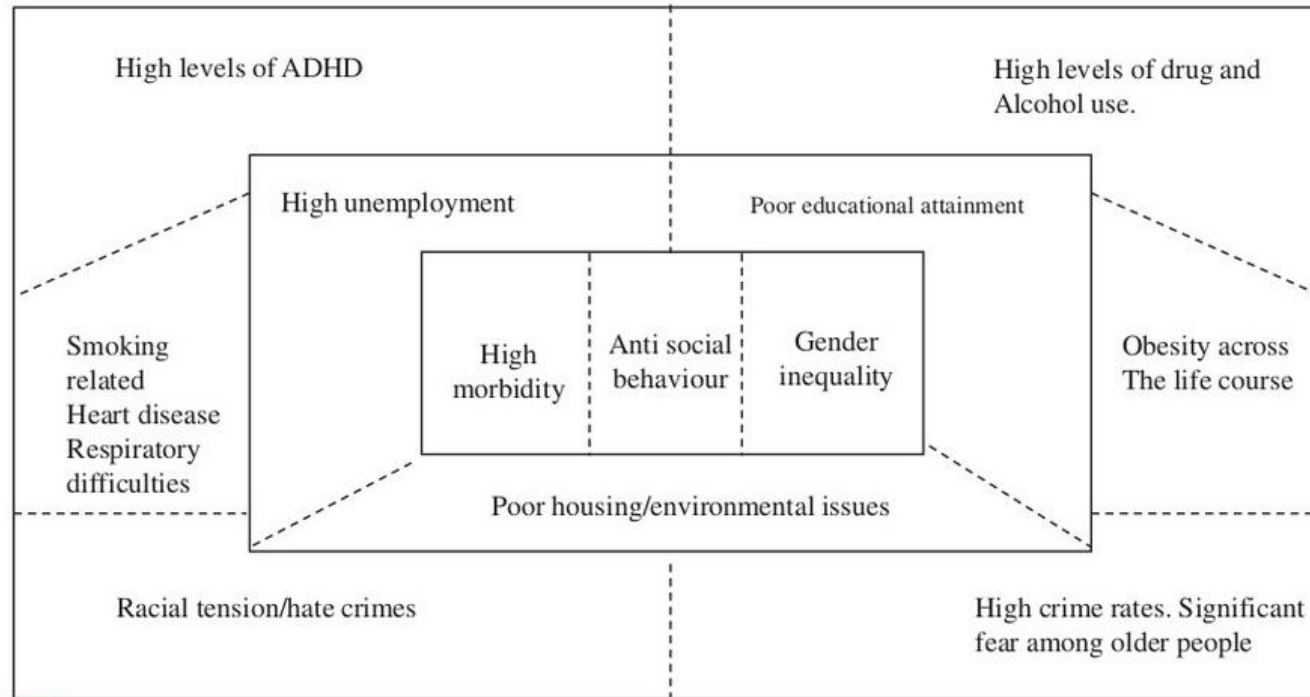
High levels of ADHD

High levels of drug and Alcohol use.

High unemployment

Poor educational attainment

Smoking related Heart disease Respiratory difficulties

High morbidity

Anti social behaviour

Gender inequality

Obesity across The life course

Poor housing/environmental issues

Racial tension/hate crimes

High crime rates. Significant fear among older people